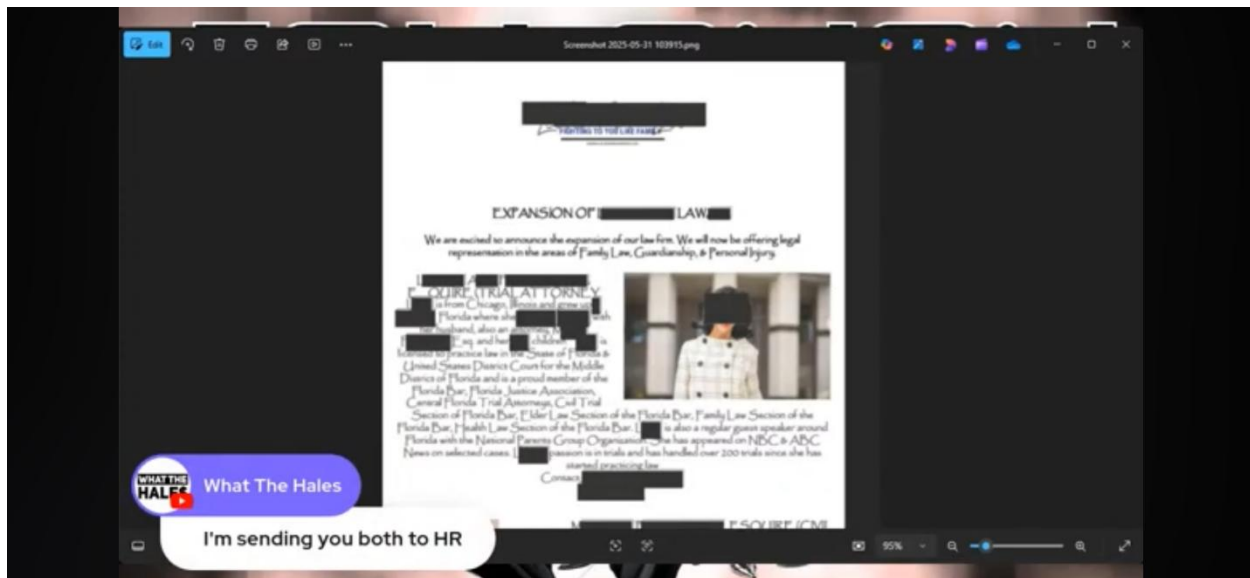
Edit

Screenshot 2025-05-31 103915.png

FIGHTING TO YOU LIKE FAMILY

EXPANSION OF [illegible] LAW

We are excited to announce the expansion of our law firm. We will now be offering legal representation in the areas of Family Law, Guardianship, & Personal Injury.

ESQUIRE (TRIAL ATTORNEY) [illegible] is from Chicago, Illinois and grew up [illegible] Florida where she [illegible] with her husband, also an attorney, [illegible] Esq. and her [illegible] children. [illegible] is licensed to practice law in the State of Florida & United States District Court for the Middle District of Florida and is a proud member of the Florida Bar, Florida Justice Association, Central Florida Trial Attorneys, Civil Trial Section of Florida Bar, Elder Law Section of the Florida Bar, Family Law Section of the Florida Bar, Health Law Section of the Florida Bar. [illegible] is also a regular guest speaker around Florida with the National Parents Group Organization. She has appeared on NBC & ABC News on selected cases. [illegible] passion is in trials and has handled over 200 trials since she has started practicing law.

Contact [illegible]

ESQUIRE (CIVI

WHAT THE HALES

What The Hales

I'm sending you both to HR

95%